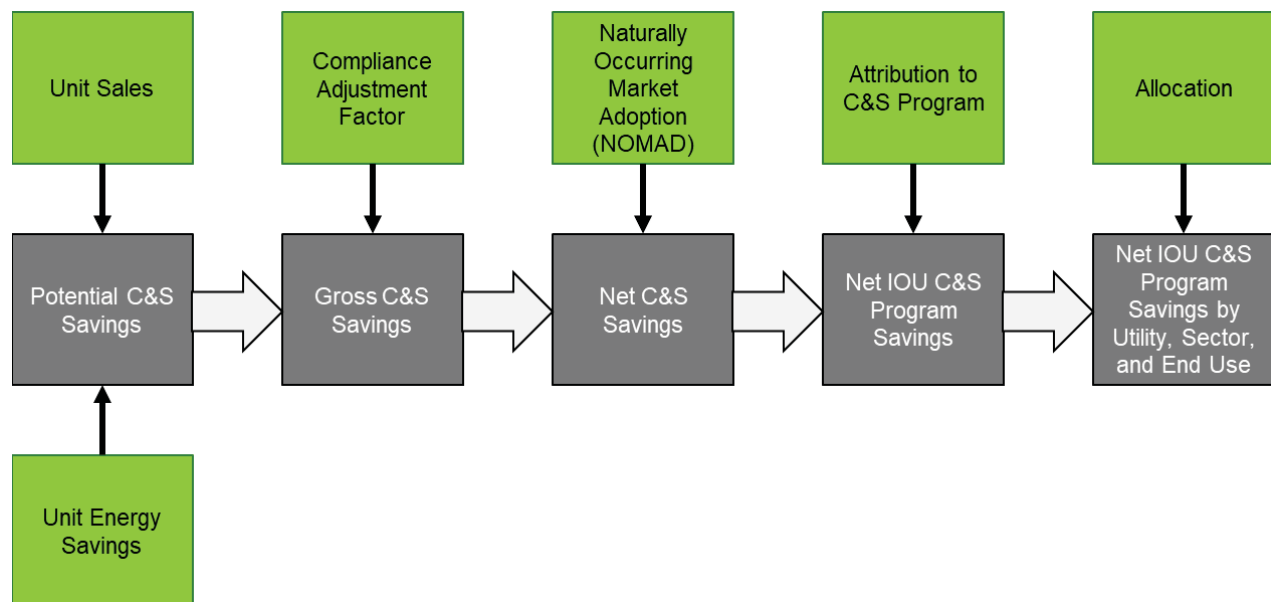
Unit Sales

Compliance Adjustment Factor

Naturally Occurring Market Adoption (NOMAD)

Attribution to C&S Program

Allocation

Potential C&S Savings

Gross C&S Savings

Net C&S Savings

Net IOU C&S Program Savings

Net IOU C&S Program Savings by Utility, Sector, and End Use

Unit Energy Savings